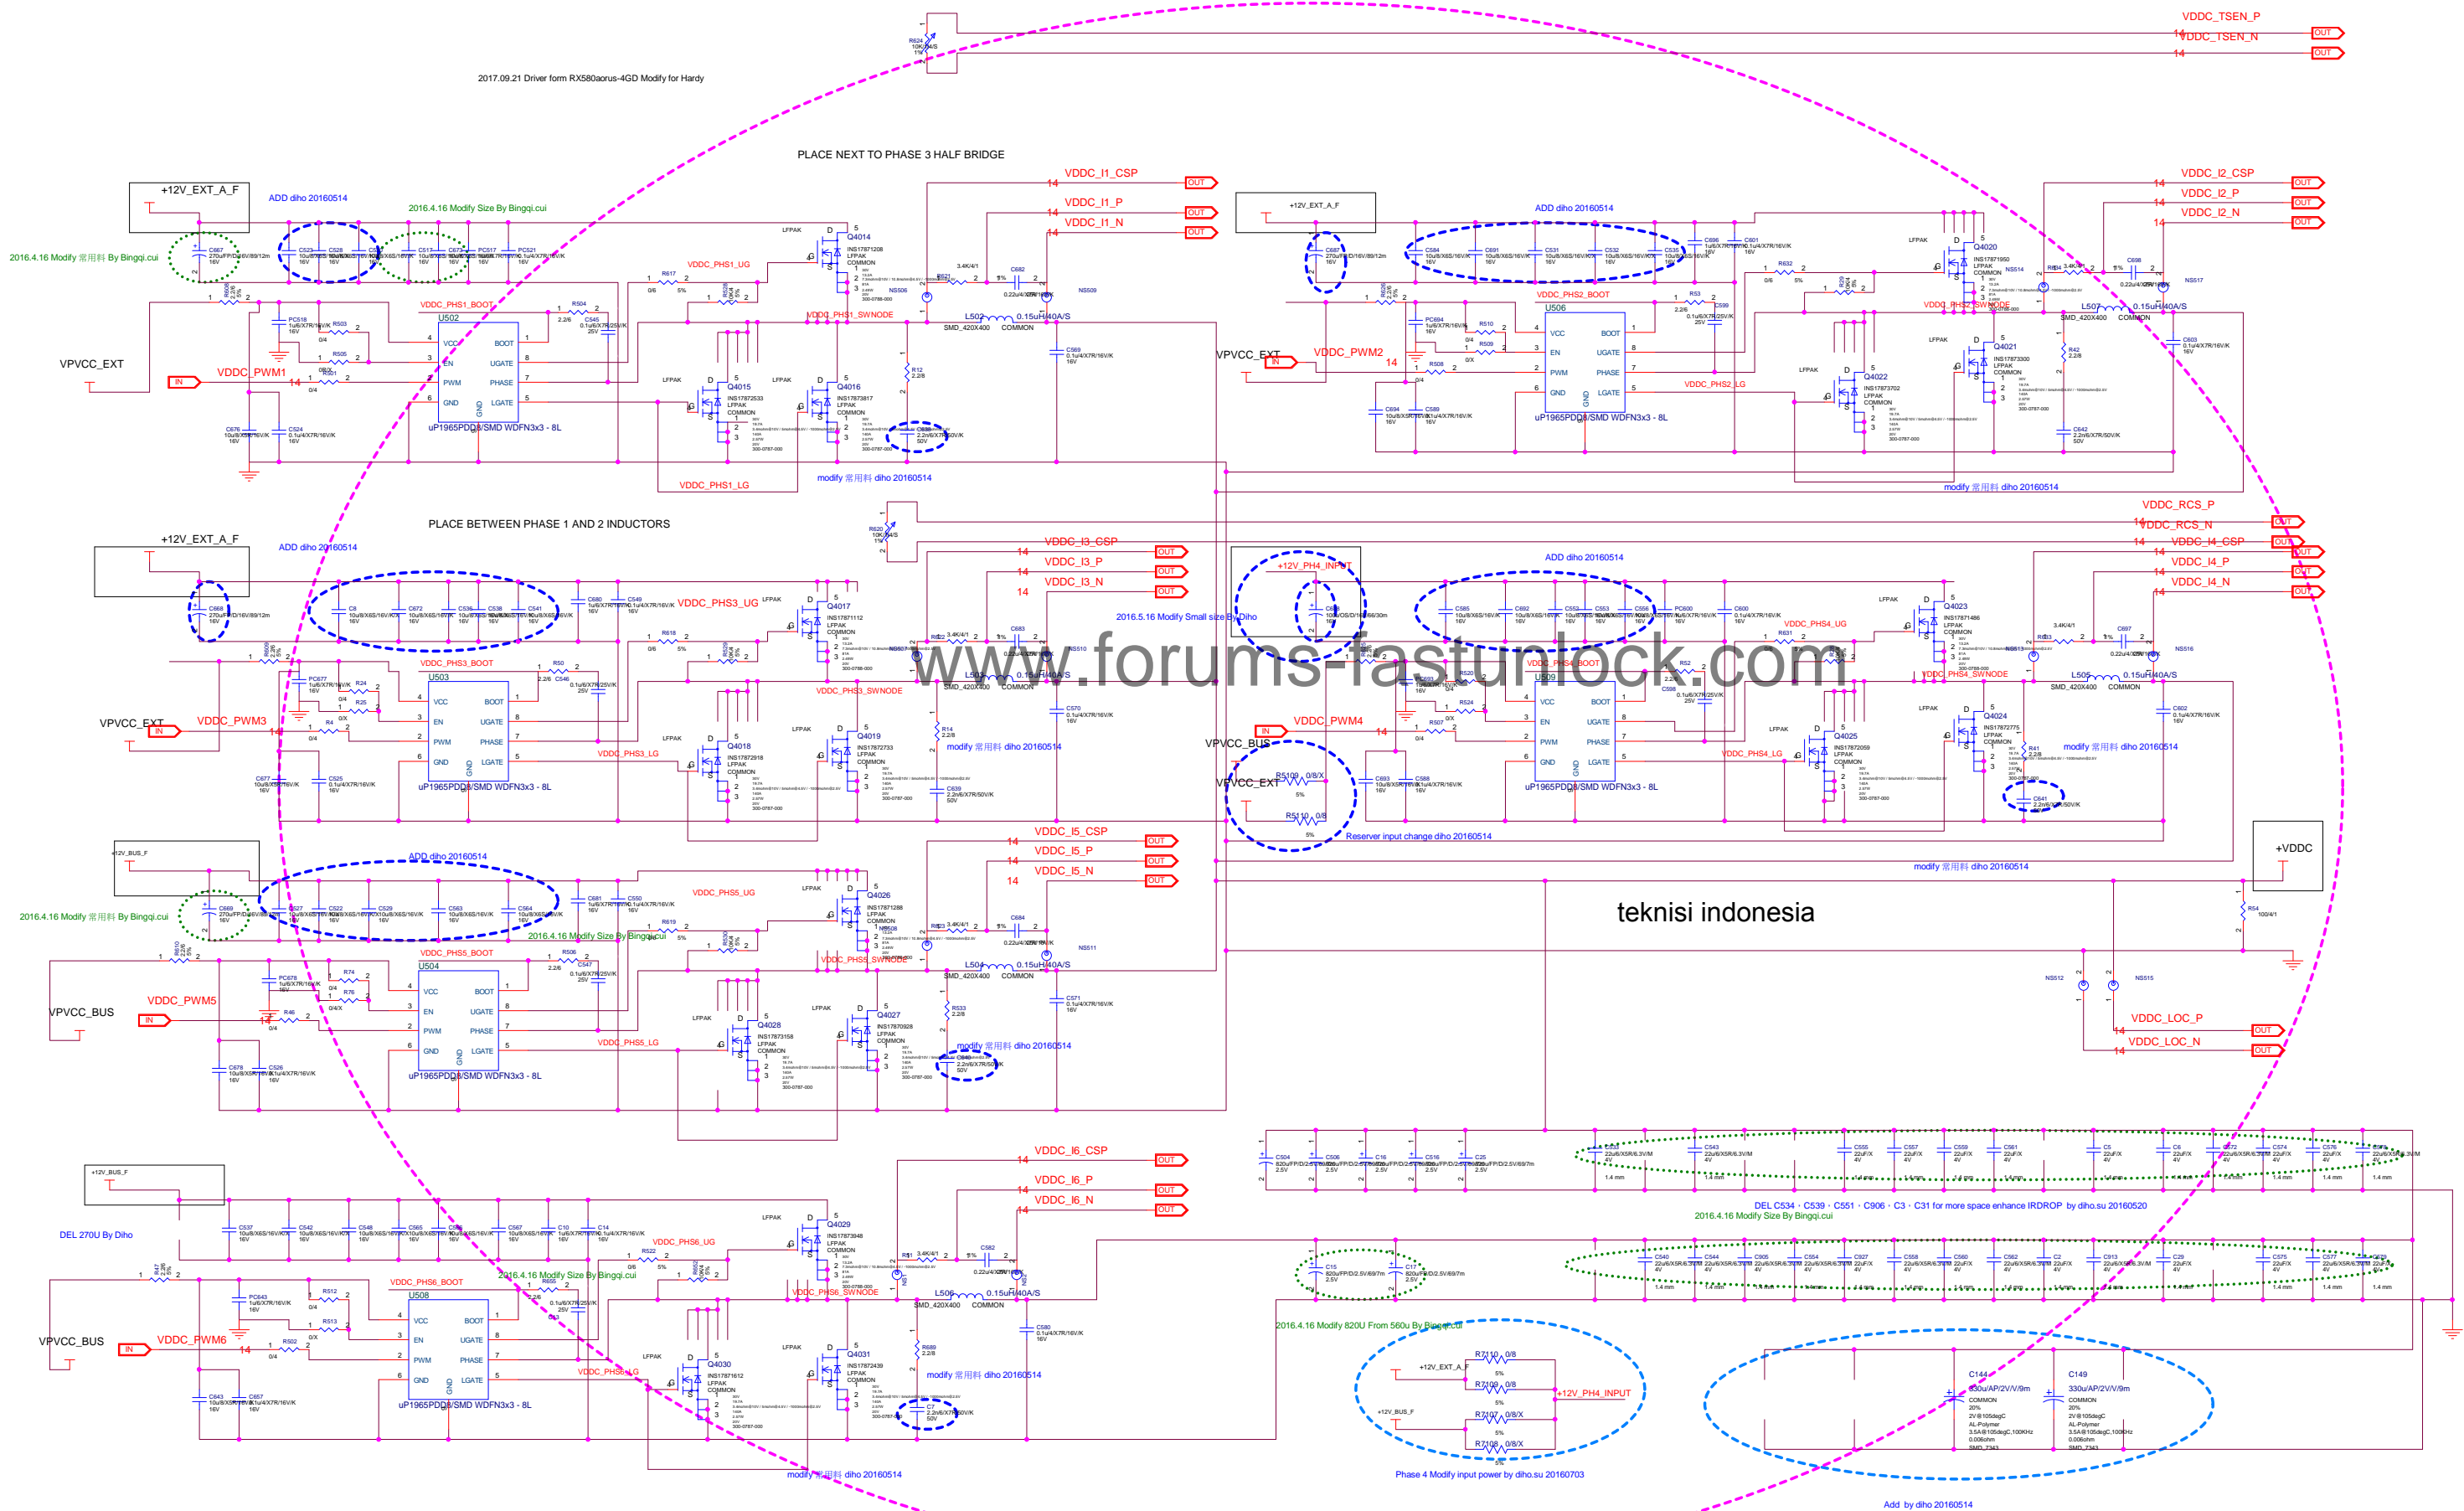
2017.09.21 Driver form RX580aorus-4GD Modify for Hardy

VDDC_TSEN_P
VDDC_TSEN_N
OUT
OUT

PLACE NEXT TO PHASE 3 HALF BRIDGE

+12V_EXT_A_F
ADD diho 20160514
2016.4.16 Modify Size By Bingqi.cui
2016.4.16 Modify 常用料 By Bingqi.cui
VDDC_I1_CSP
VDDC_I1_P
VDDC_I1_N
VDDC_PHS1_UG
VDDC_PHS1_BOOT
VDDC_PHS1_SWNODE
VDDC_PHS1_LG
U502
VCC
EN
PWM
GND
BOOT
UGATE
PHASE
LGATE
uP1965PDD8/SMD WDFN3x3 - 8L
VPVCC_EXT
VDDC_PWM1
IN
Q4014
Q4015
Q4016
L502 0.15uH/40A/S
SMD_420X400 COMMON
modify 常用料 diho 20160514

+12V_EXT_A_F
ADD diho 20160514
VDDC_I2_CSP
VDDC_I2_P
VDDC_I2_N
VDDC_PHS2_BOOT
VDDC_PHS2_SWNODE
VDDC_PHS2_LG
U506
VPVCC_EXT
VDDC_PWM2
Q4020
Q4021
Q4022
L507 0.15uH/40A/S
SMD_420X400 COMMON
uP1965PDD8/SMD WDFN3x3 - 8L
modify 常用料 diho 20160514

PLACE BETWEEN PHASE 1 AND 2 INDUCTORS
+12V_EXT_A_F
ADD diho 20160514
VDDC_I3_CSP
VDDC_I3_P
VDDC_I3_N
VDDC_PHS3_UG
VDDC_PHS3_BOOT
VDDC_PHS3_SWNODE
VDDC_PHS3_LG
U503
VPVCC_EXT
VDDC_PWM3
Q4017
Q4018
Q4019
uP1965PDD8/SMD WDFN3x3 - 8L
modify 常用料 diho 20160514

VDDC_RCS_P
VDDC_RCS_N
VDDC_I4_CSP
VDDC_I4_P
VDDC_I4_N
+12V_PH4_INPUT
ADD diho 20160514
2016.5.16 Modify Small size By Diho
VDDC_PHS4_UG
VDDC_PHS4_BOOT
VDDC_PHS4_SWNODE
VDDC_PHS4_LG
U509
VPVCC_BUS
VPVCC_EXT
VDDC_PWM4
Q4023
Q4024
Q4025
L505 0.15uH/40A/S
SMD_420X400 COMMON
uP1965PDD8/SMD WDFN3x3 - 8L
Reserver input change diho 20160514
modify 常用料 diho 20160514

www.forums-fastunlock.com

+12V_BUS_F
ADD diho 20160514
2016.4.16 Modify 常用料 By Bingqi.cui
2016.4.16 Modify Size By Bingqi.cui
VDDC_I5_CSP
VDDC_I5_P
VDDC_I5_N
VDDC_PHS5_UG
VDDC_PHS5_BOOT
VDDC_PHS5_SWNODE
VDDC_PHS5_LG
U504
VPVCC_BUS
VDDC_PWM5
Q4026
Q4027
Q4028
L504 0.15uH/40A/S
SMD_420X400 COMMON
uP1965PDD8/SMD WDFN3x3 - 8L
modify 常用料 diho 20160514

+VDDC
modify 常用料 diho 20160514
teknisi indonesia
VDDC_LOC_P
VDDC_LOC_N

+12V_BUS_F
DEL 270U By Diho
VDDC_I6_CSP
VDDC_I6_P
VDDC_I6_N
VDDC_PHS6_UG
VDDC_PHS6_BOOT
VDDC_PHS6_SWNODE
VDDC_PHS6_LG
2016.4.16 Modify Size By Bingqi.cui
U508
VPVCC_BUS
VDDC_PWM6
Q4029
Q4030
Q4031
L506 0.15uH/40A/S
SMD_420X400 COMMON
uP1965PDD8/SMD WDFN3x3 - 8L
modify 常用料 diho 20160514
modify 常用料 diho 20160514

DEL C534、C539、C551、C906、C3、C31 for more space enhance IRDROP by diho.su 20160520
2016.4.16 Modify Size By Bingqi.cui
2016.4.16 Modify 820U From 560u By Bingqi.cui
+12V_EXT_A_F
+12V_BUS_F
+12V_PH4_INPUT
Phase 4 Modify input power by diho.su 20160703
C144 330u/AP/2V/V/9m
C149 330u/AP/2V/V/9m
Add by diho 20160514